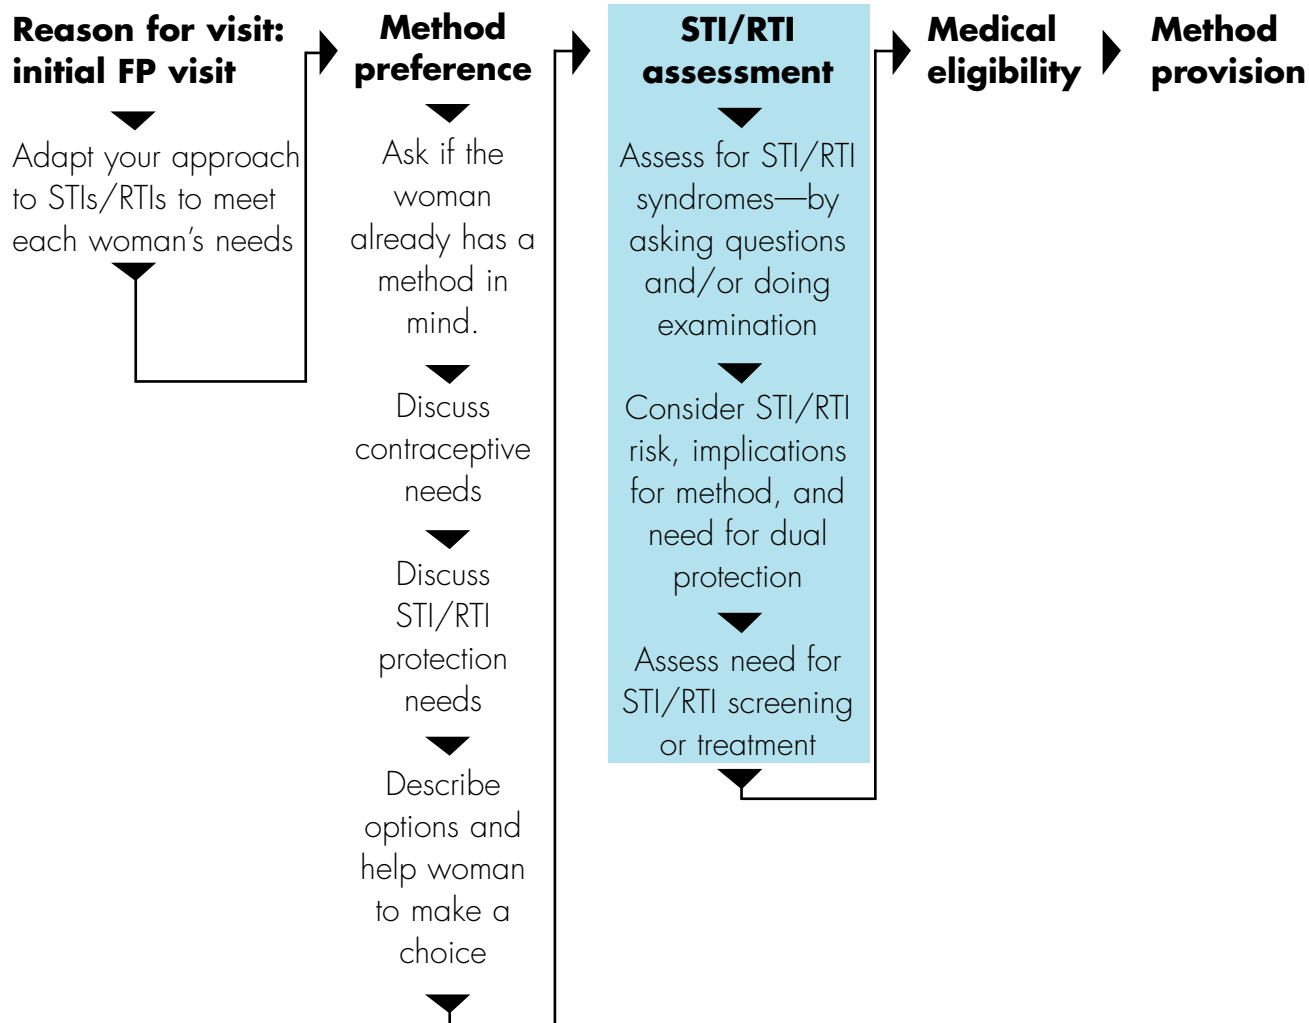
Reason for visit: initial FP visit

Adapt your approach to STIs/RTIs to meet each woman's needs

Method preference

Ask if the woman already has a method in mind.

Discuss contraceptive needs

Discuss STI/RTI protection needs

Describe options and help woman to make a choice

STI/RTI assessment

Assess for STI/RTI syndromes—by asking questions and/or doing examination

Consider STI/RTI risk, implications for method, and need for dual protection

Assess need for STI/RTI screening or treatment

Medical eligibility

Method provision